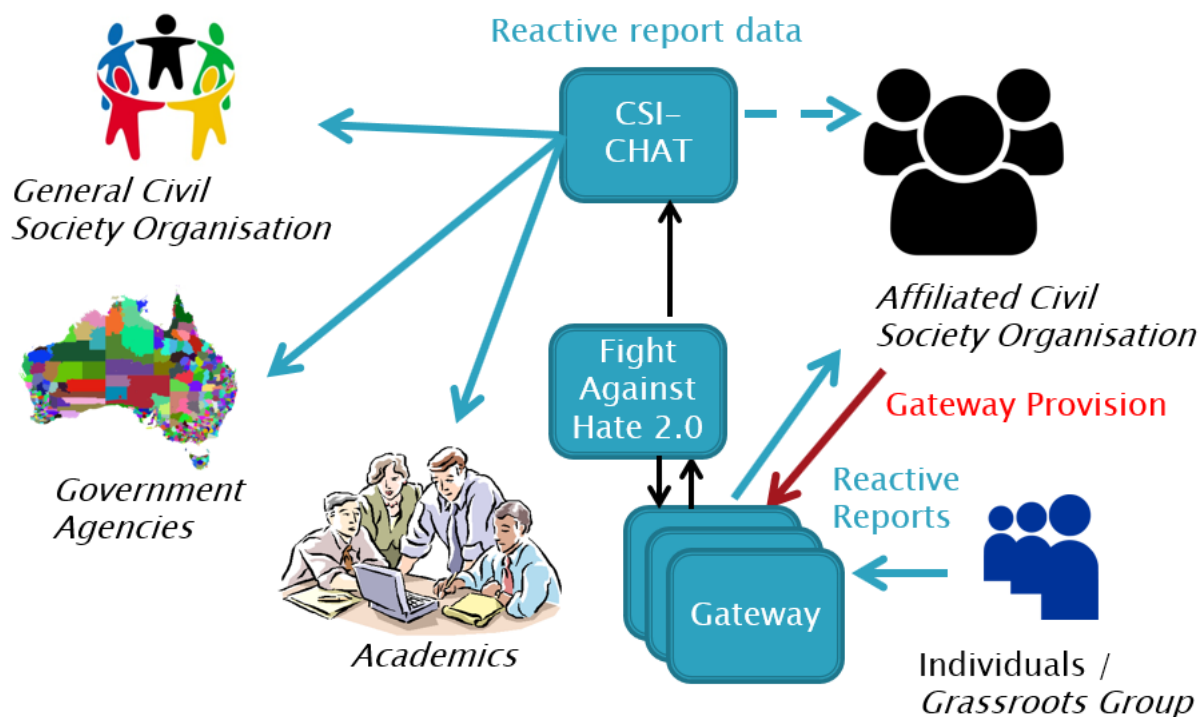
Reactive report data

CSI-CHAT

General Civil Society Organisation

Affiliated Civil Society Organisation

Fight Against Hate 2.0

Gateway Provision

Government Agencies

Reactive Reports

Gateway

Academics

Individuals / Grassroots Group